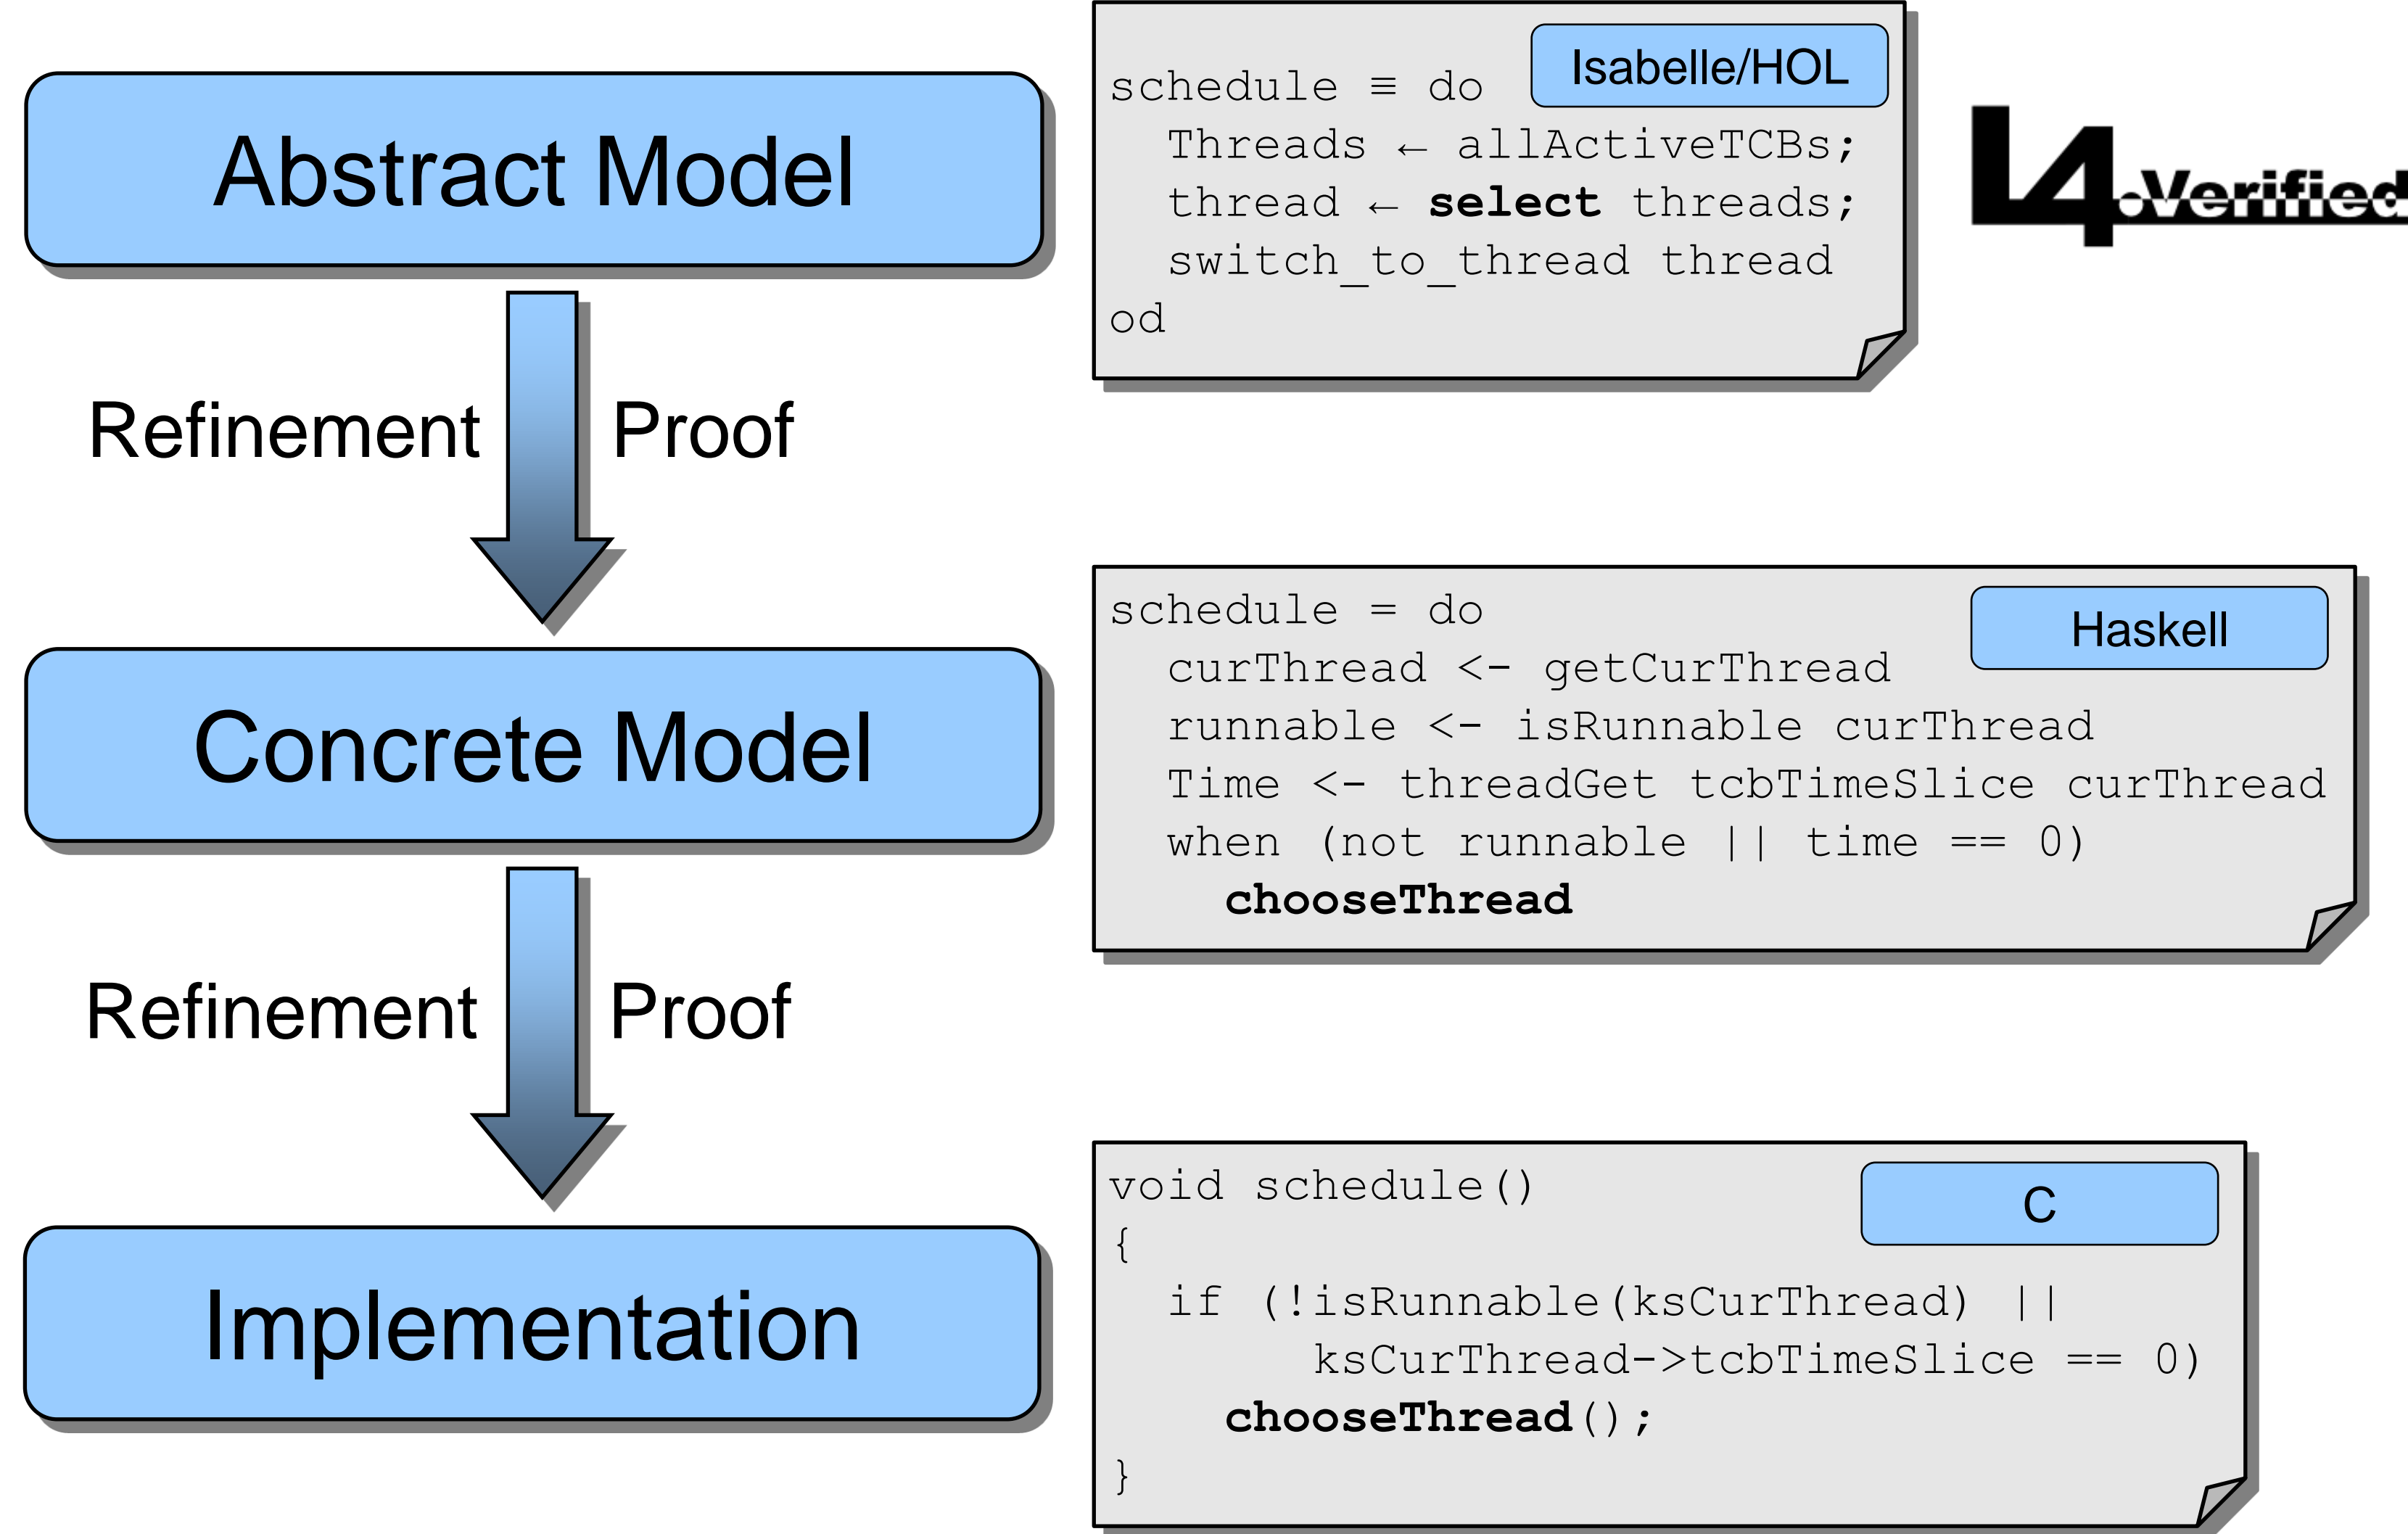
Abstract Model

Refinement Proof

Concrete Model

Refinement Proof

Implementation

Isabelle/HOL

schedule ≡ do
  Threads ← allActiveTCBs;
  thread ← select threads;
  switch_to_thread thread
od

L4.verified

Haskell

schedule = do
  curThread <- getCurThread
  runnable <- isRunnable curThread
  Time <- threadGet tcbTimeSlice curThread
  when (not runnable || time == 0)
    chooseThread

C

void schedule()
{
  if (!isRunnable(ksCurThread) ||
        ksCurThread->tcbTimeSlice == 0)
    chooseThread();
}